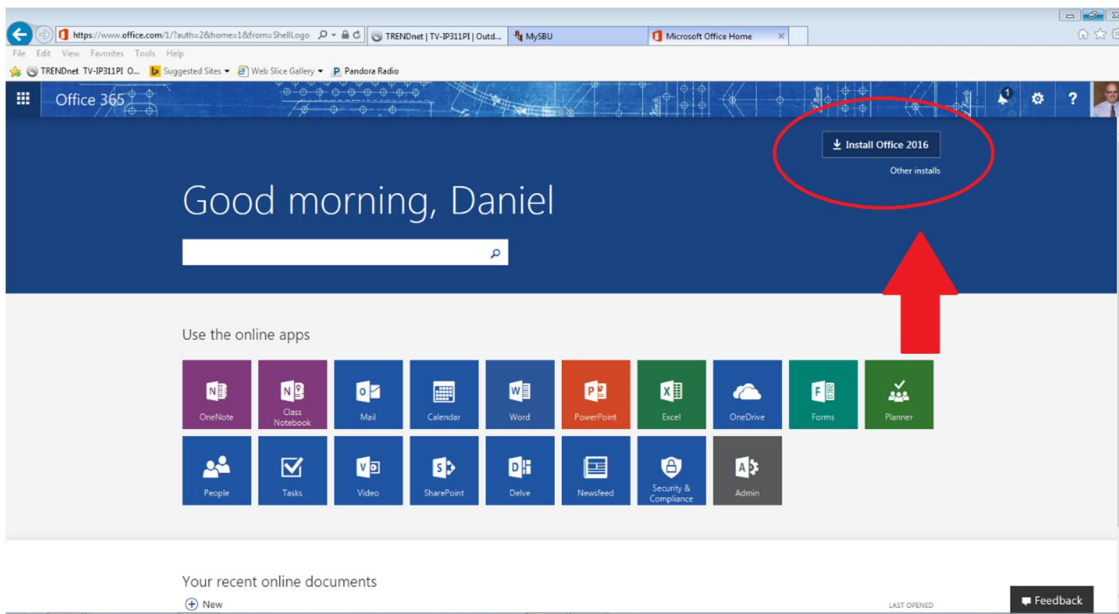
https://www.office.com/1/?auth=2&home=1&from=ShellLogo
TRENDnet | TV-IP311PI | Outd...
MySBU
Microsoft Office Home
File Edit View Favorites Tools Help
TRENDnet TV-IP311PI O...
Suggested Sites
Web Slice Gallery
Pandora Radio

Office 365
1
?

Install Office 2016
Other installs

Good morning, Daniel

Use the online apps

OneNote
Class Notebook
Mail
Calendar
Word
PowerPoint
Excel
OneDrive
Forms
Planner
People
Tasks
Video
SharePoint
Delve
Newsfeed
Security & Compliance
Admin

Your recent online documents
New
LAST OPENED
Feedback